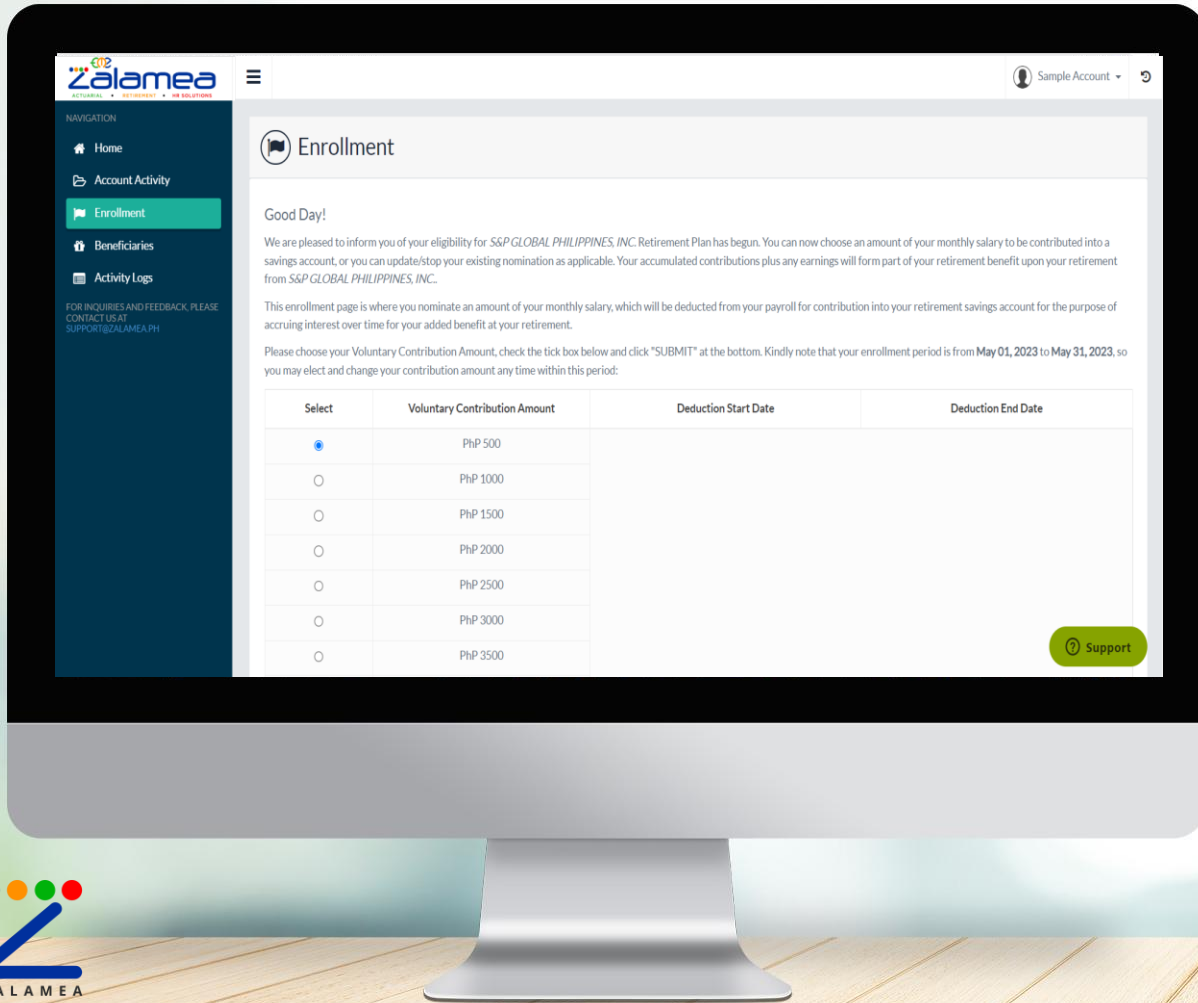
EMZ Zalamea
ACTUARIAL • RETIREMENT • HR SOLUTIONS

Sample Account

NAVIGATION
Home
Account Activity
Enrollment
Beneficiaries
Activity Logs
FOR INQUIRIES AND FEEDBACK, PLEASE CONTACT US AT SUPPORT@ZALAMEA.PH

Enrollment

Good Day!

We are pleased to inform you of your eligibility for S&P GLOBAL PHILIPPINES, INC. Retirement Plan has begun. You can now choose an amount of your monthly salary to be contributed into a savings account, or you can update/stop your existing nomination as applicable. Your accumulated contributions plus any earnings will form part of your retirement benefit upon your retirement from S&P GLOBAL PHILIPPINES, INC..

This enrollment page is where you nominate an amount of your monthly salary, which will be deducted from your payroll for contribution into your retirement savings account for the purpose of accruing interest over time for your added benefit at your retirement.

Please choose your Voluntary Contribution Amount, check the tick box below and click "SUBMIT" at the bottom. Kindly note that your enrollment period is from May 01, 2023 to May 31, 2023, so you may elect and change your contribution amount any time within this period:

| Select | Voluntary Contribution Amount | Deduction Start Date | Deduction End Date |
|---|---|---|---|
| ● | PhP 500 | | |
| ○ | PhP 1000 | | |
| ○ | PhP 1500 | | |
| ○ | PhP 2000 | | |
| ○ | PhP 2500 | | |
| ○ | PhP 3000 | | |
| ○ | PhP 3500 | | |

Support

ALAMEA